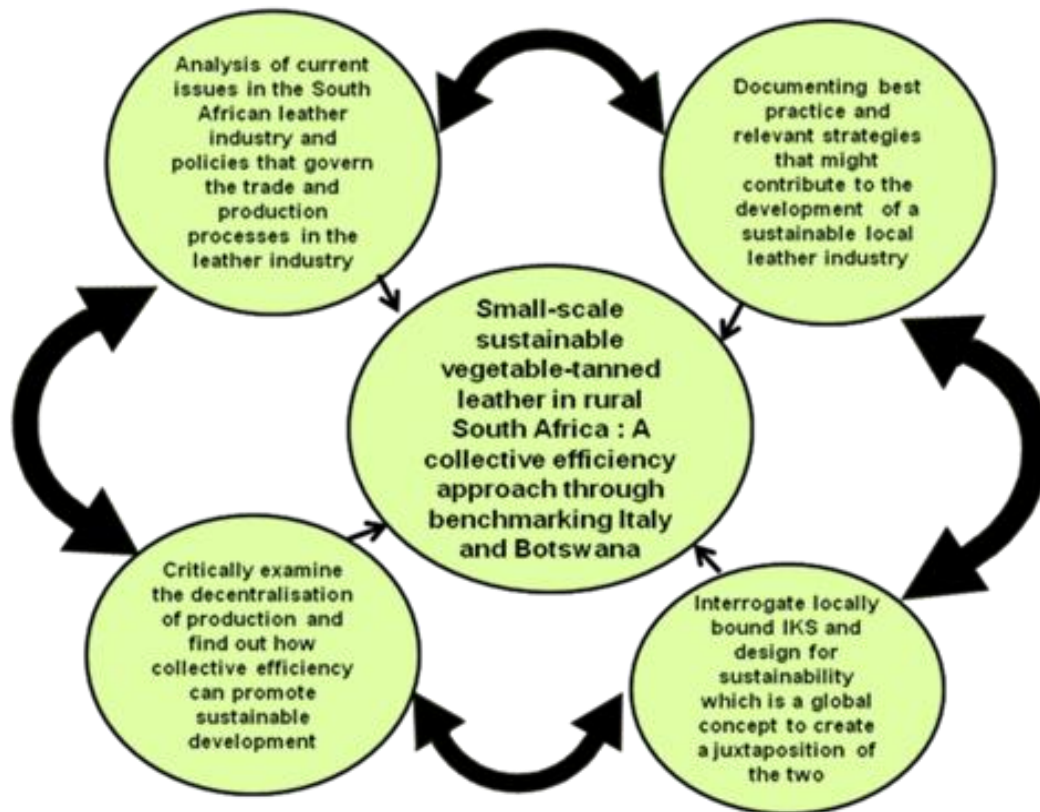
Analysis of current issues in the South African leather industry and policies that govern the trade and production processes in the leather industry

Documenting best practice and relevant strategies that might contribute to the development of a sustainable local leather industry

Small-scale sustainable vegetable-tanned leather in rural South Africa : A collective efficiency approach through benchmarking Italy and Botswana

Critically examine the decentralisation of production and find out how collective efficiency can promote sustainable development

Interrogate locally bound IKS and design for sustainability which is a global concept to create a juxtaposition of the two